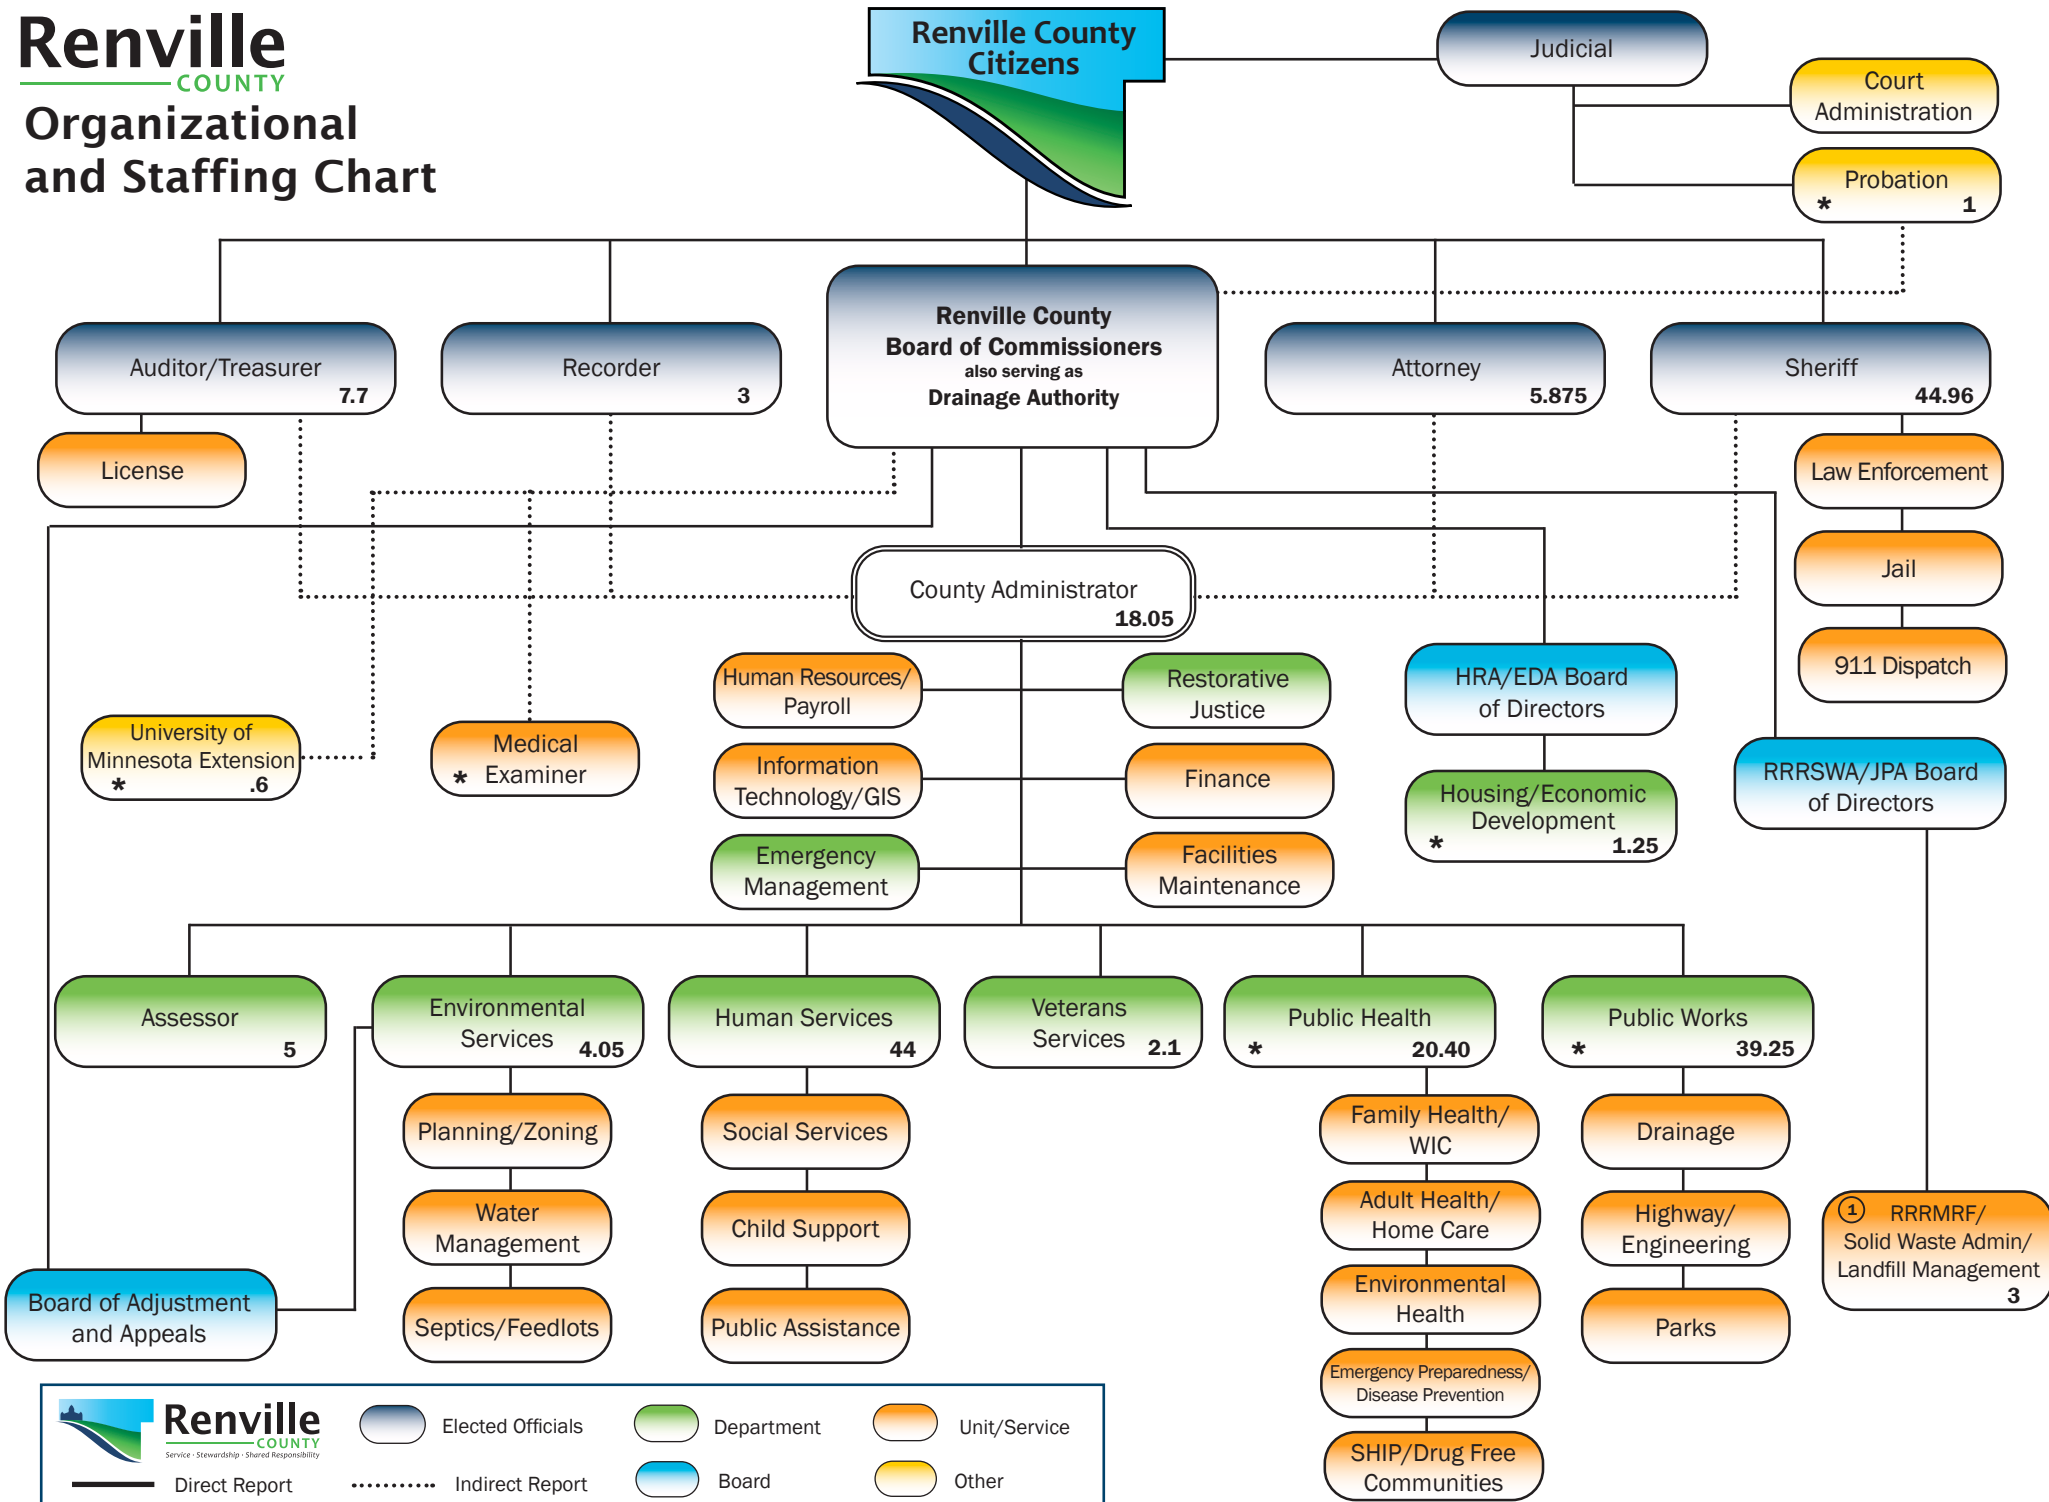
Renville COUNTY
Organizational and Staffing Chart

Renville County Citizens

Judicial

Court Administration

Probation
* 1

Auditor/Treasurer 7.7

Recorder 3

Renville County Board of Commissioners also serving as Drainage Authority

Attorney 5.875

Sheriff 44.96

License

Law Enforcement

Jail

911 Dispatch

County Administrator 18.05

Human Resources/ Payroll

Restorative Justice

Information Technology/GIS

Finance

Emergency Management

Facilities Maintenance

HRA/EDA Board of Directors

Housing/Economic Development
* 1.25

RRRSWA/JPA Board of Directors

University of Minnesota Extension
* .6

Medical
* Examiner

Assessor 5

Environmental Services 4.05

Human Services 44

Veterans Services 2.1

Public Health
* 20.40

Public Works
* 39.25

Planning/Zoning

Water Management

Septics/Feedlots

Social Services

Child Support

Public Assistance

Family Health/ WIC

Adult Health/ Home Care

Environmental Health

Emergency Preparedness/ Disease Prevention

SHIP/Drug Free Communities

Drainage

Highway/ Engineering

Parks

1 RRRMRF/ Solid Waste Admin/ Landfill Management 3

Board of Adjustment and Appeals

Renville COUNTY Service · Stewardship · Shared Responsibility

Elected Officials
Department
Unit/Service
Direct Report
Indirect Report
Board
Other